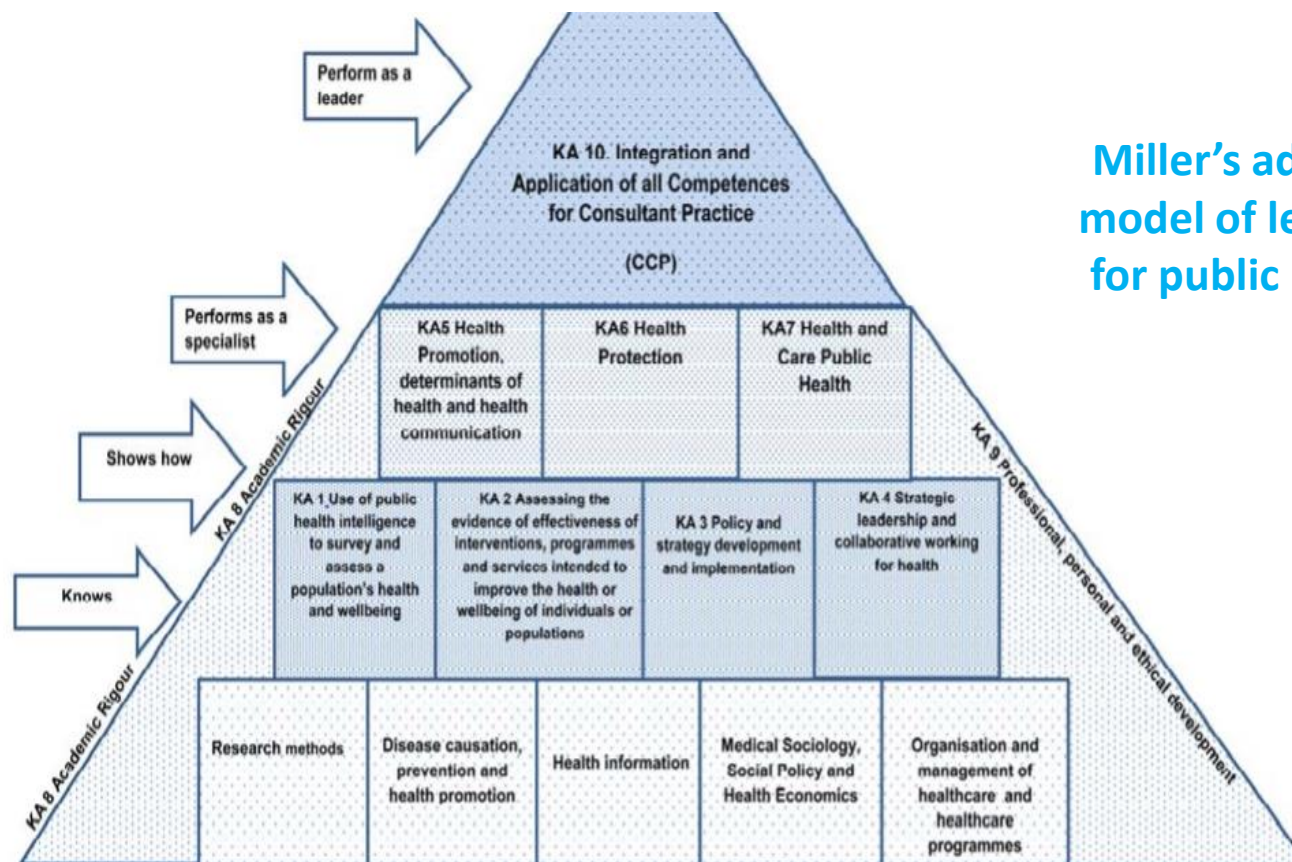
Perform as a leader

KA 10. Integration and Application of all Competences for Consultant Practice

(CCP)

Miller's ad
model of le
for public

Performs as a specialist

KA5 Health Promotion, determinants of health and health communication

KA6 Health Protection

KA7 Health and Care Public Health

Shows how

KA 8 Academic Rigour

KA 9 Professional, personal and ethical development

Knows

KA 1 Use of public health intelligence to survey and assess a population's health and wellbeing

KA 2 Assessing the evidence of effectiveness of interventions, programmes and services intended to improve the health or wellbeing of individuals or populations

KA 3 Policy and strategy development and implementation

KA 4 Strategic leadership and collaborative working for health

KA 8 Academic Rigour

Research methods

Disease causation, prevention and health promotion

Health information

Medical Sociology, Social Policy and Health Economics

Organisation and management of healthcare and healthcare programmes